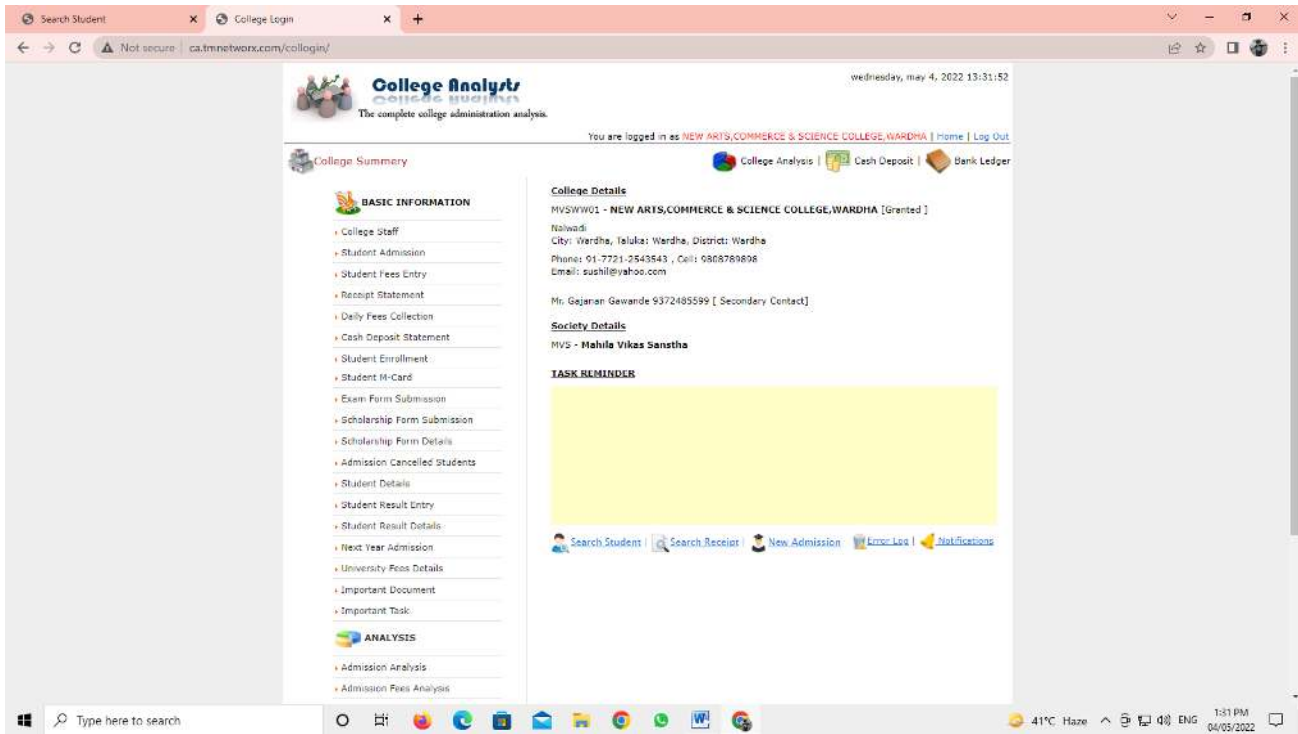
Search Student
College Login

Not secure | ca.tmnetworx.com/collogin/

College Analysts
The complete college administration analysis.

wednesday, may 4, 2022 13:31:52

You are logged in as NEW ARTS,COMMERCE & SCIENCE COLLEGE,WARDHA | Home | Log Out

College Summary

College Analysis | Cash Deposit | Bank Ledger

BASIC INFORMATION
College Staff
Student Admission
Student Fees Entry
Receipt Statement
Daily Fees Collection
Cash Deposit Statement
Student Enrollment
Student M-Card
Exam Form Submission
Scholarship Form Submission
Scholarship Form Details
Admission Cancelled Students
Student Details
Student Result Entry
Student Result Details
Next Year Admission
University Fees Details
Important Document
Important Task

ANALYSIS
Admission Analysis
Admission Fees Analysis

College Details
MVSWW01 - NEW ARTS,COMMERCE & SCIENCE COLLEGE,WARDHA [Granted ]
Nalwadi
City: Wardha, Taluka: Wardha, District: Wardha
Phone: 91-7721-2543543 , Cell: 9808789808
Email: sushil@yahoo.com

Mr. Gajanan Gawande 9372485599 [ Secondary Contact]

Society Details
MVS - Mahila Vikas Sanstha

TASK REMINDER

Search Student | Search Receipt | New Admission | Error Log | Notifications

Type here to search

41°C Haze ENG 1:31 PM 04/05/2022